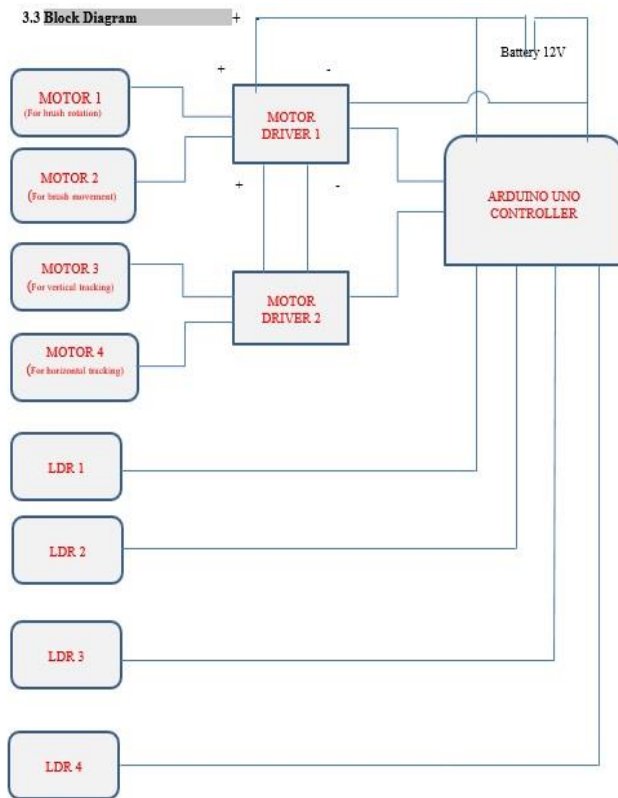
3.3 Block Diagram

+ -

Battery 12V

+ -

MOTOR 1
(For brush rotation)

MOTOR 2
(For brush movement)

MOTOR DRIVER 1

+ -

ARDUINO UNO CONTROLLER

MOTOR 3
(For vertical tracking)

MOTOR DRIVER 2

MOTOR 4
(For horizontal tracking)

LDR 1

LDR 2

LDR 3

LDR 4